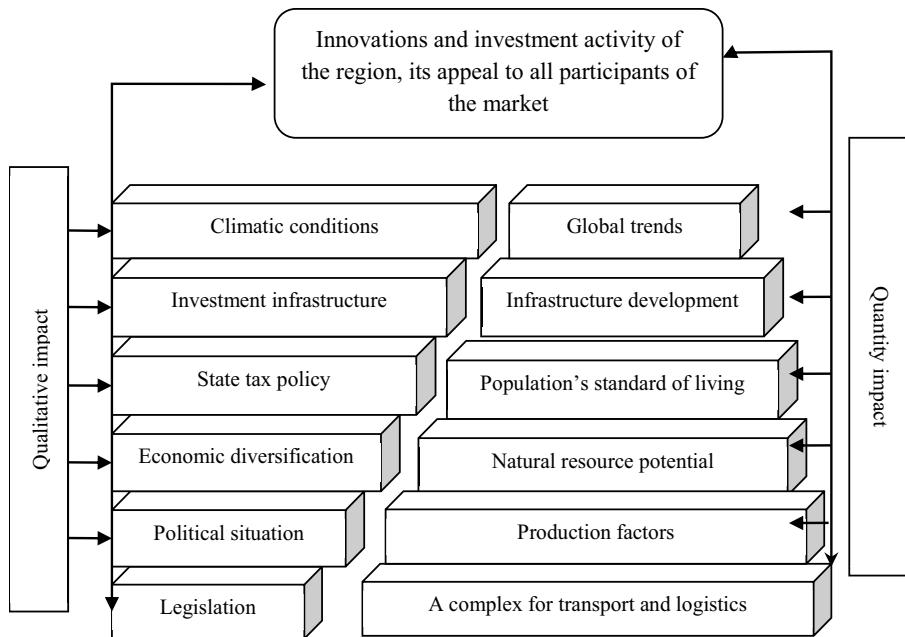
Innovations and investment activity of the region, its appeal to all participants of the market

Qualitative impact

Climatic conditions

Investment infrastructure

State tax policy

Economic diversification

Political situation

Legislation

Global trends

Infrastructure development

Population's standard of living

Natural resource potential

Production factors

A complex for transport and logistics

Quantity impact